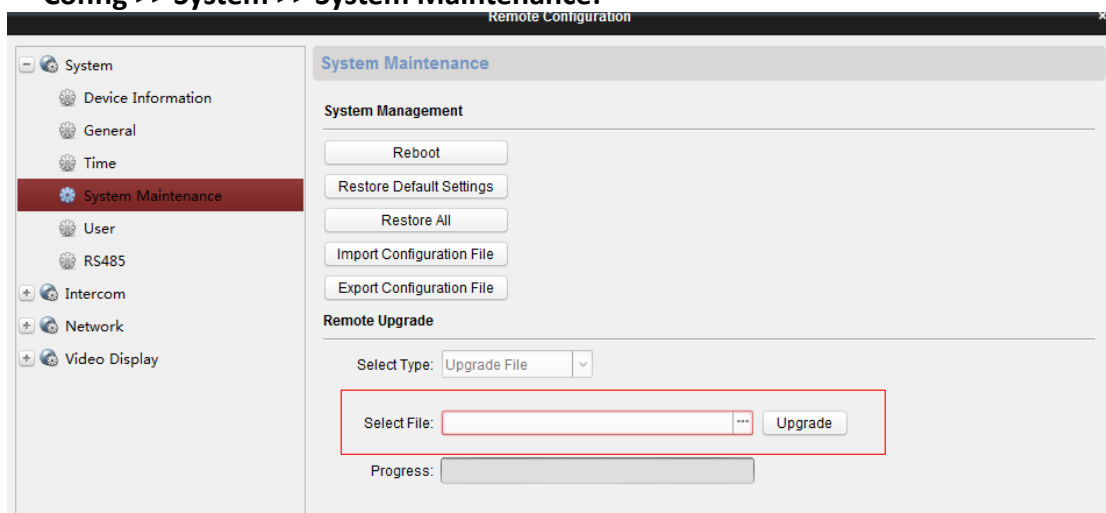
Config >> System >> System Maintenance.

Remote Configuration

System
Device Information
General
Time
System Maintenance
User
RS485
Intercom
Network
Video Display

System Maintenance

System Management

Reboot
Restore Default Settings
Restore All
Import Configuration File
Export Configuration File

Remote Upgrade

Select Type: Upgrade File

Select File: ··· Upgrade

Progress: